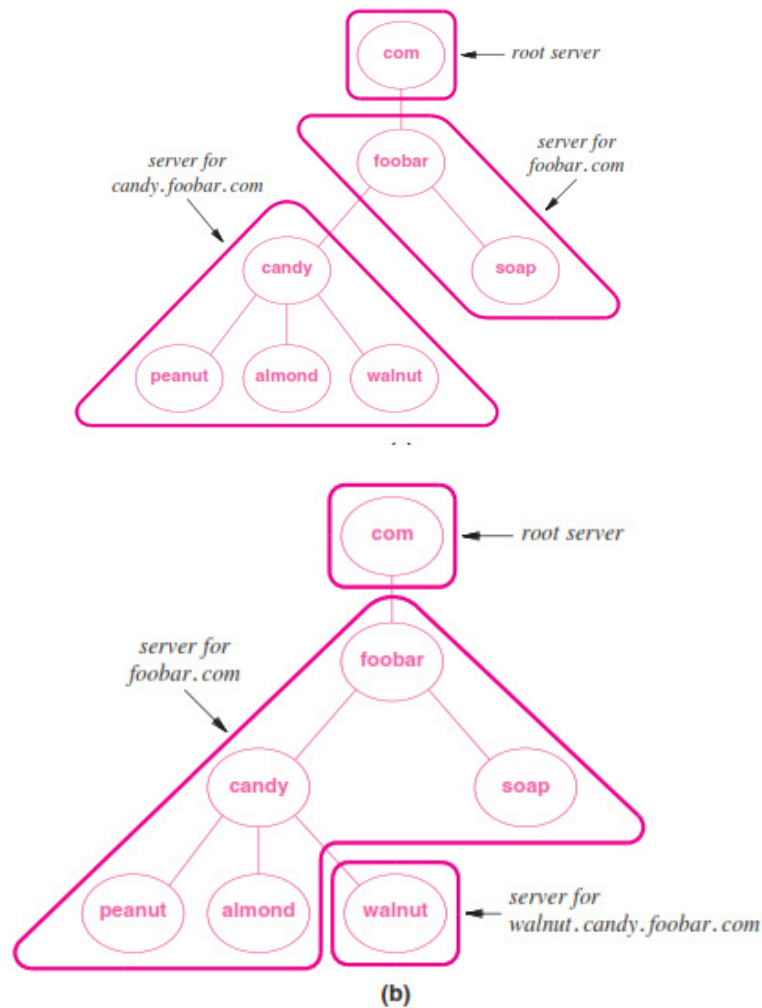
com
root server
server for candy.foobar.com
foobar
server for foobar.com
candy
soap
peanut
almond
walnut
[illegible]

com
root server
server for foobar.com
foobar
candy
soap
peanut
almond
walnut
server for walnut.candy.foobar.com
(b)